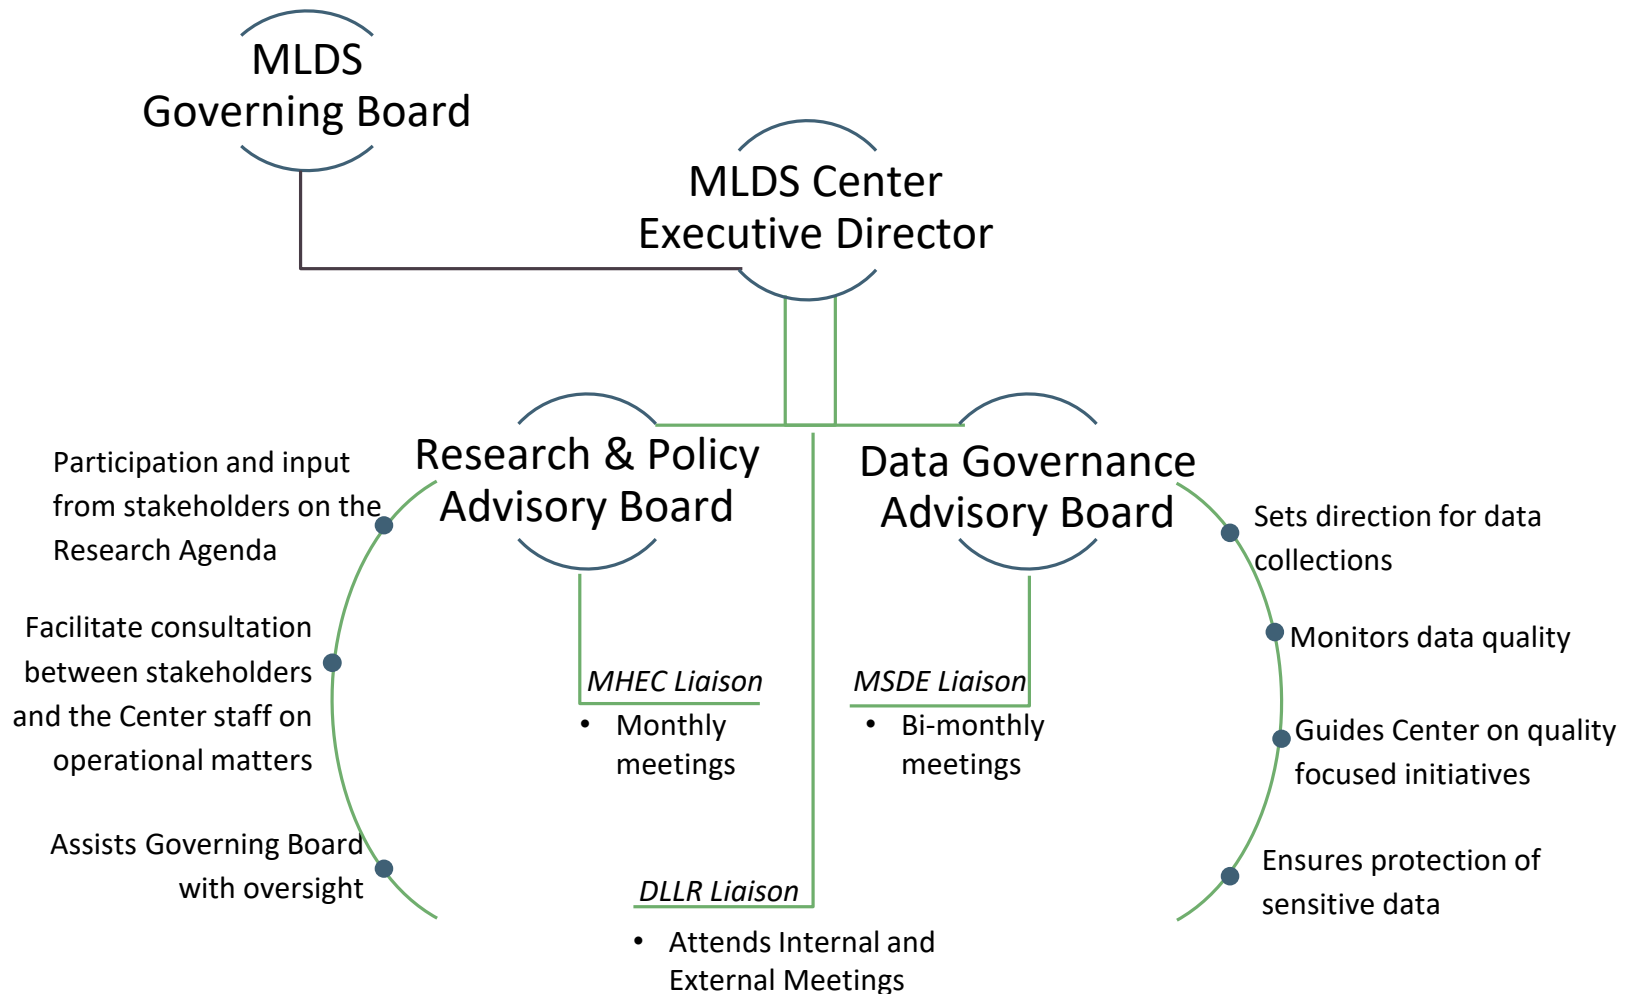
MLDS Governing Board

MLDS Center Executive Director

Research & Policy Advisory Board

Data Governance Advisory Board

Participation and input from stakeholders on the Research Agenda

Facilitate consultation between stakeholders and the Center staff on operational matters

Assists Governing Board with oversight

*MHEC Liaison*
• Monthly meetings

*MSDE Liaison*
• Bi-monthly meetings

*DLLR Liaison*
• Attends Internal and External Meetings

Sets direction for data collections

Monitors data quality

Guides Center on quality focused initiatives

Ensures protection of sensitive data